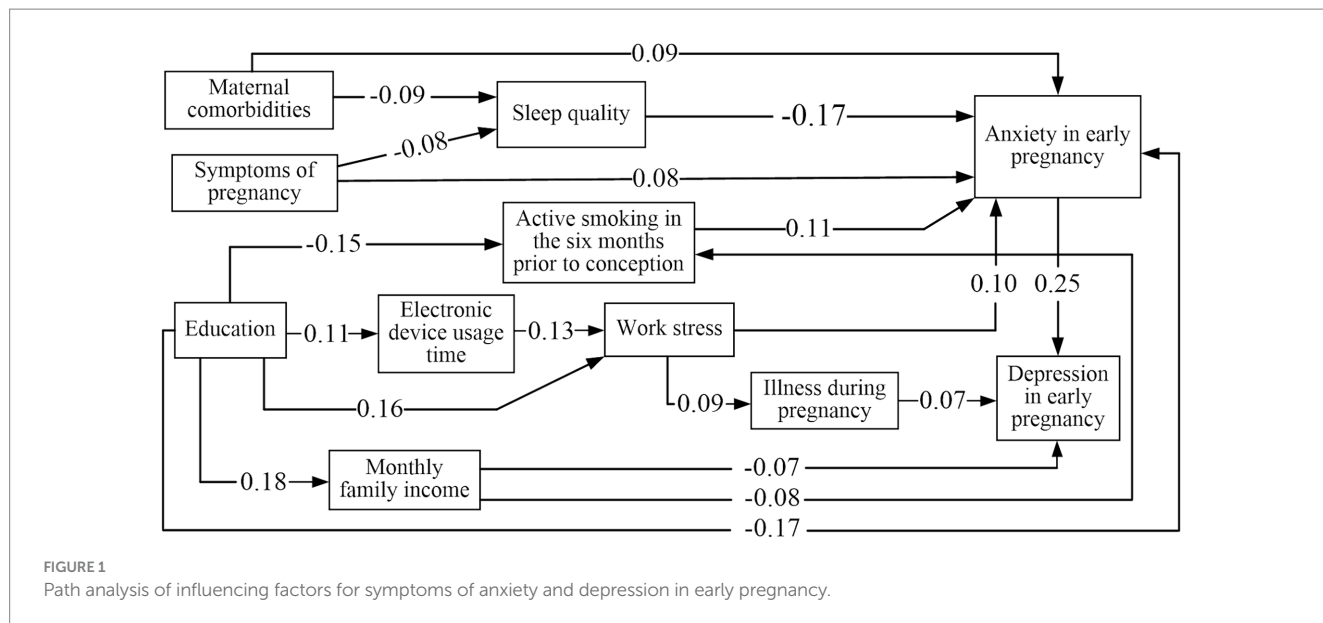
0.09

Maternal comorbidities

-0.09

Sleep quality

-0.17

Anxiety in early pregnancy

-0.08

Symptoms of pregnancy

0.08

-0.15

Active smoking in the six months prior to conception

0.11

0.10

0.25

Education

0.11

Electronic device usage time

0.13

Work stress

0.16

0.09

Illness during pregnancy

0.07

Depression in early pregnancy

0.18

Monthly family income

-0.07

-0.08

-0.17

FIGURE 1
Path analysis of influencing factors for symptoms of anxiety and depression in early pregnancy.